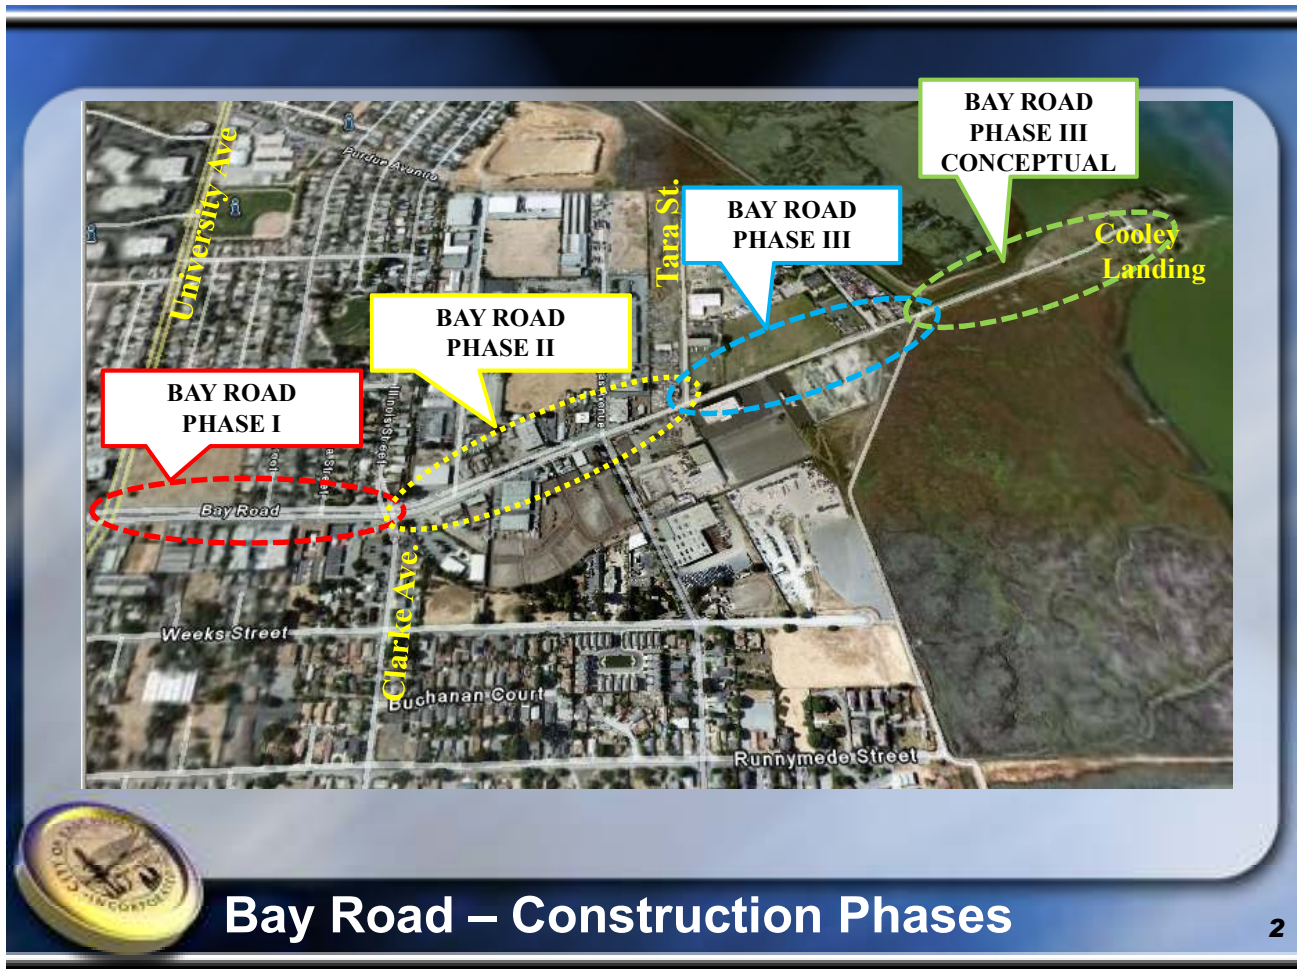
BAY ROAD PHASE III CONCEPTUAL

University Ave

Purdue Avenue

Tara St.

BAY ROAD PHASE III

Cooley Landing

BAY ROAD PHASE II

BAY ROAD PHASE I

Illinois Street

Bay Road

Clarke Ave.

Weeks Street

Buchanan Court

Runnymede Street

CITY OF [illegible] INCORPORATED

Bay Road – Construction Phases

2